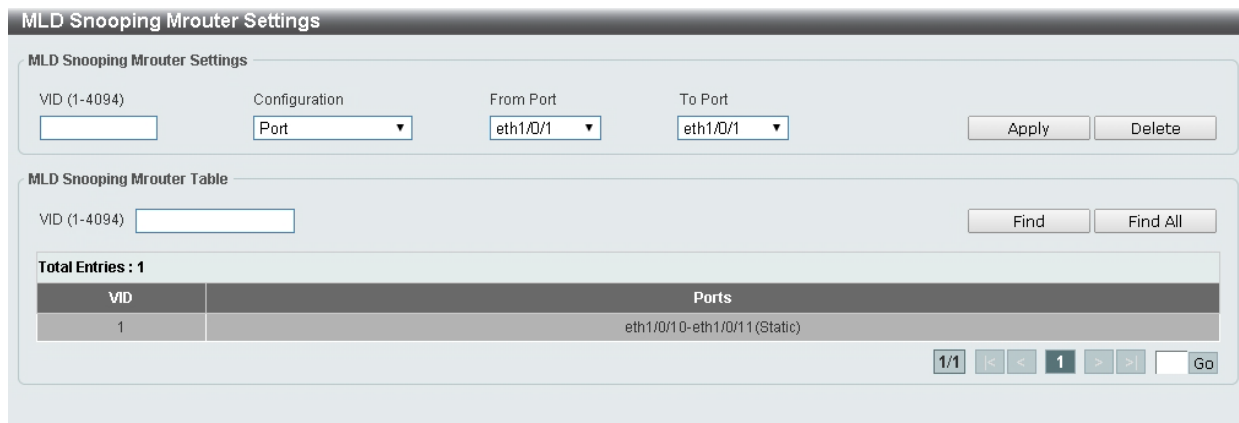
MLD Snooping Mrouter Settings

MLD Snooping Mrouter Settings

VID (1-4094)

Configuration
Port

From Port
eth1/0/1

To Port
eth1/0/1

Apply
Delete

MLD Snooping Mrouter Table

VID (1-4094)

Find
Find All

Total Entries : 1

| VID | Ports |
|---|---|
| 1 | eth1/0/10-eth1/0/11(Static) |

1/1 |< < 1 > >| Go